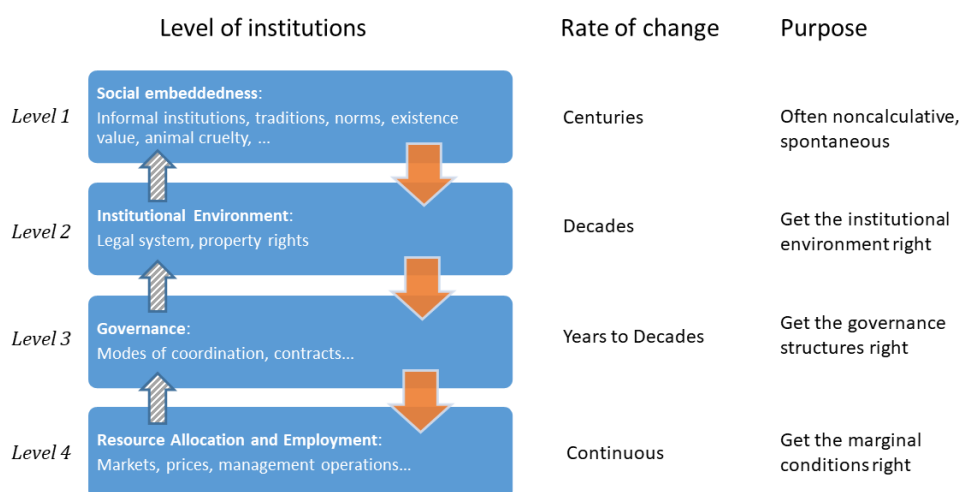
Level of institutions

Rate of change

Purpose

Level 1

Social embeddedness:
Informal institutions, traditions, norms, existence value, animal cruelty, ...

Centuries

Often noncalculative, spontaneous

Level 2

Institutional Environment:
Legal system, property rights

Decades

Get the institutional environment right

Level 3

Governance:
Modes of coordination, contracts...

Years to Decades

Get the governance structures right

Level 4

Resource Allocation and Employment:
Markets, prices, management operations...

Continuous

Get the marginal conditions right